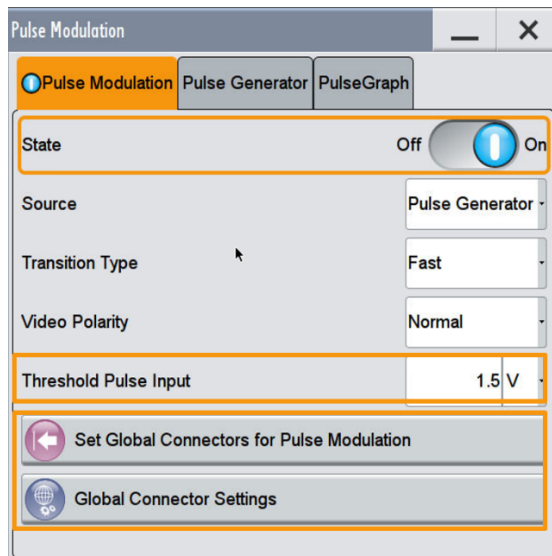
Pulse Modulation

Pulse Modulation | Pulse Generator | PulseGraph

State Off On

Source Pulse Generator

Transition Type Fast

Video Polarity Normal

Threshold Pulse Input 1.5 V

Set Global Connectors for Pulse Modulation

Global Connector Settings